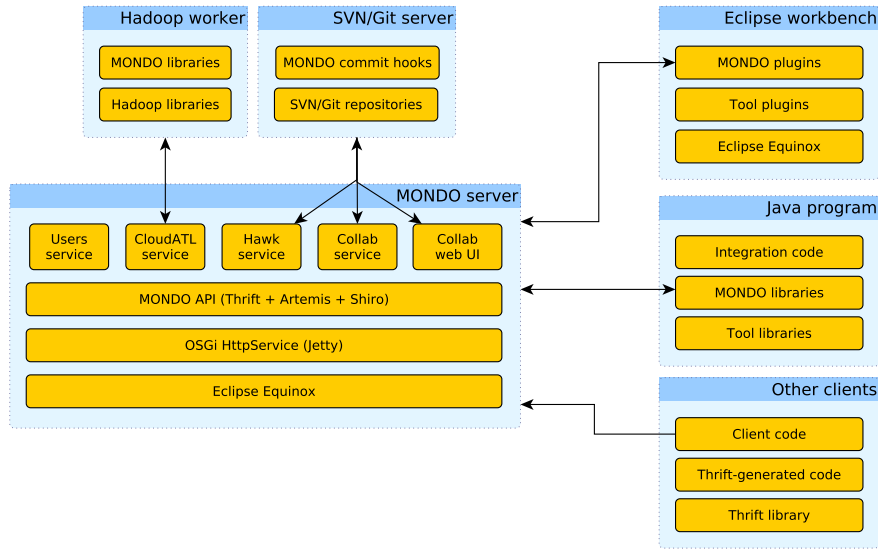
Hadoop worker

MONDO libraries

Hadoop libraries

SVN/Git server

MONDO commit hooks

SVN/Git repositories

Eclipse workbench

MONDO plugins

Tool plugins

Eclipse Equinox

MONDO server

Users service

CloudATL service

Hawk service

Collab service

Collab web UI

MONDO API (Thrift + Artemis + Shiro)

OSGi HttpService (Jetty)

Eclipse Equinox

Java program

Integration code

MONDO libraries

Tool libraries

Other clients

Client code

Thrift-generated code

Thrift library